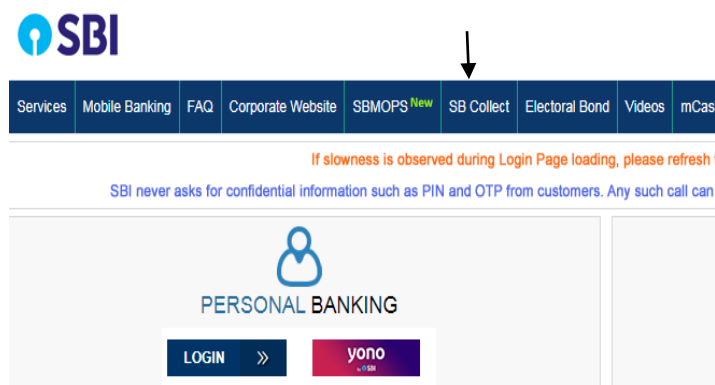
SBI

Services | Mobile Banking | FAQ | Corporate Website | SBMOPS New | SB Collect | Electoral Bond | Videos | mCas

If slowness is observed during Login Page loading, please refresh t

SBI never asks for confidential information such as PIN and OTP from customers. Any such call can

PERSONAL BANKING

LOGIN »

yono SBI